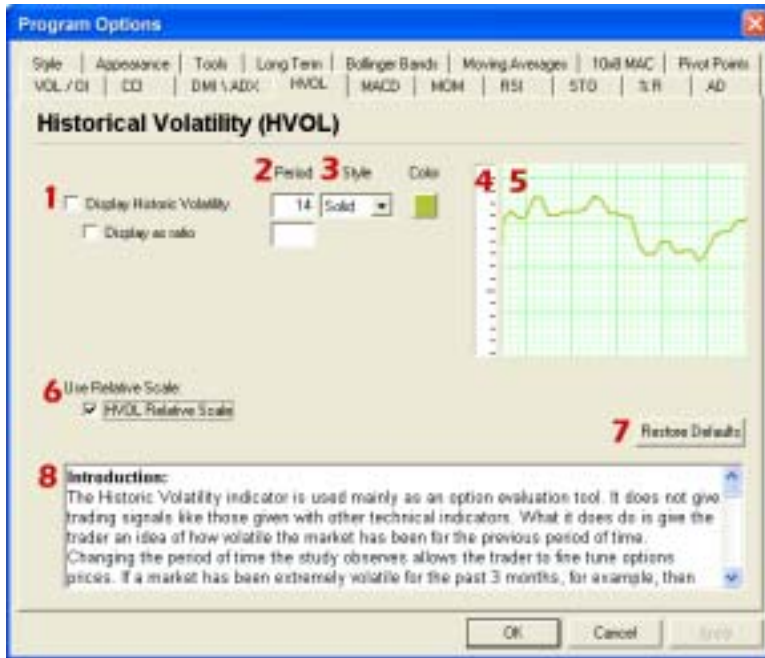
Program Options

Style | Appearance | Tools | Long Term | Bollinger Bands | Moving Averages | 10x8 MAC | Pivot Points
VOL / OI | CCI | DMI \ ADX | HVOL | MACD | MOM | RSI | STO | %R | AD

Historical Volatility (HVOL)

1 Display Historic Volatility

Display as ratio

2 Period 3 Style Color

14 Solid

4 5

6 Use Relative Scale:

HVOL Relative Scale

7 Restore Defaults

8 Introduction:
The Historic Volatility indicator is used mainly as an option evaluation tool. It does not give trading signals like those given with other technical indicators. What it does do is give the trader an idea of how volatile the market has been for the previous period of time. Changing the period of time the study observes allows the trader to fine tune options prices. If a market has been extremely volatile for the past 3 months, for example, then

OK Cancel Apply